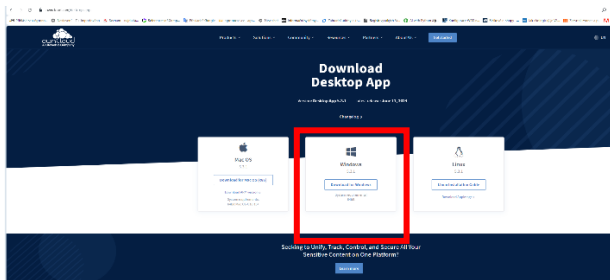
Download Desktop App

Changelog

Mac OS

Download for Mac OS

Windows

Download for Windows

Linux

Download for Linux

Seeking to Unify, Track, Control, and Secure All Your Sensitive Content on One Platform?

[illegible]